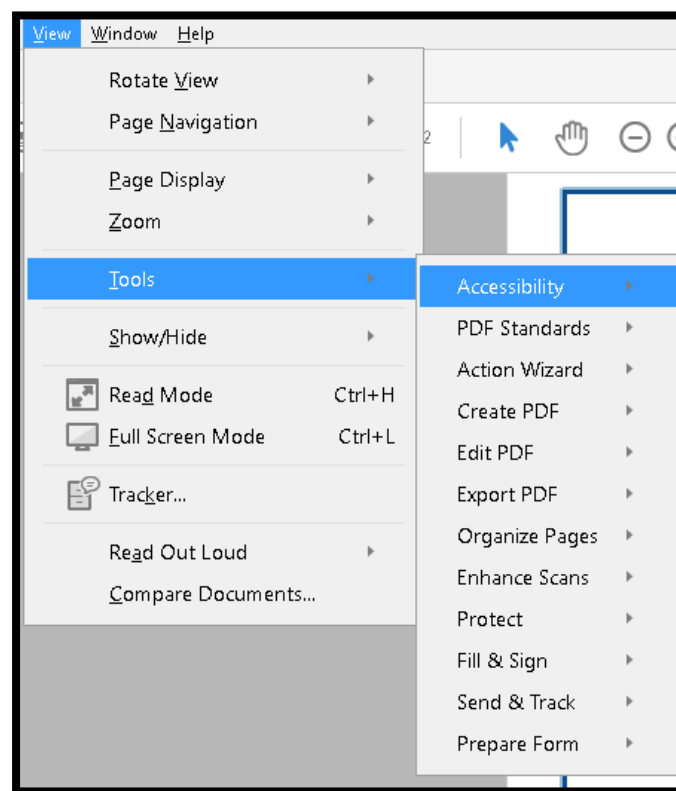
View Window Help

Rotate View
Page Navigation

Page Display
Zoom

Tools

Show/Hide

Read Mode Ctrl+H
Full Screen Mode Ctrl+L

Tracker...

Read Out Loud
Compare Documents...

Accessibility
PDF Standards
Action Wizard
Create PDF
Edit PDF
Export PDF
Organize Pages
Enhance Scans
Protect
Fill & Sign
Send & Track
Prepare Form